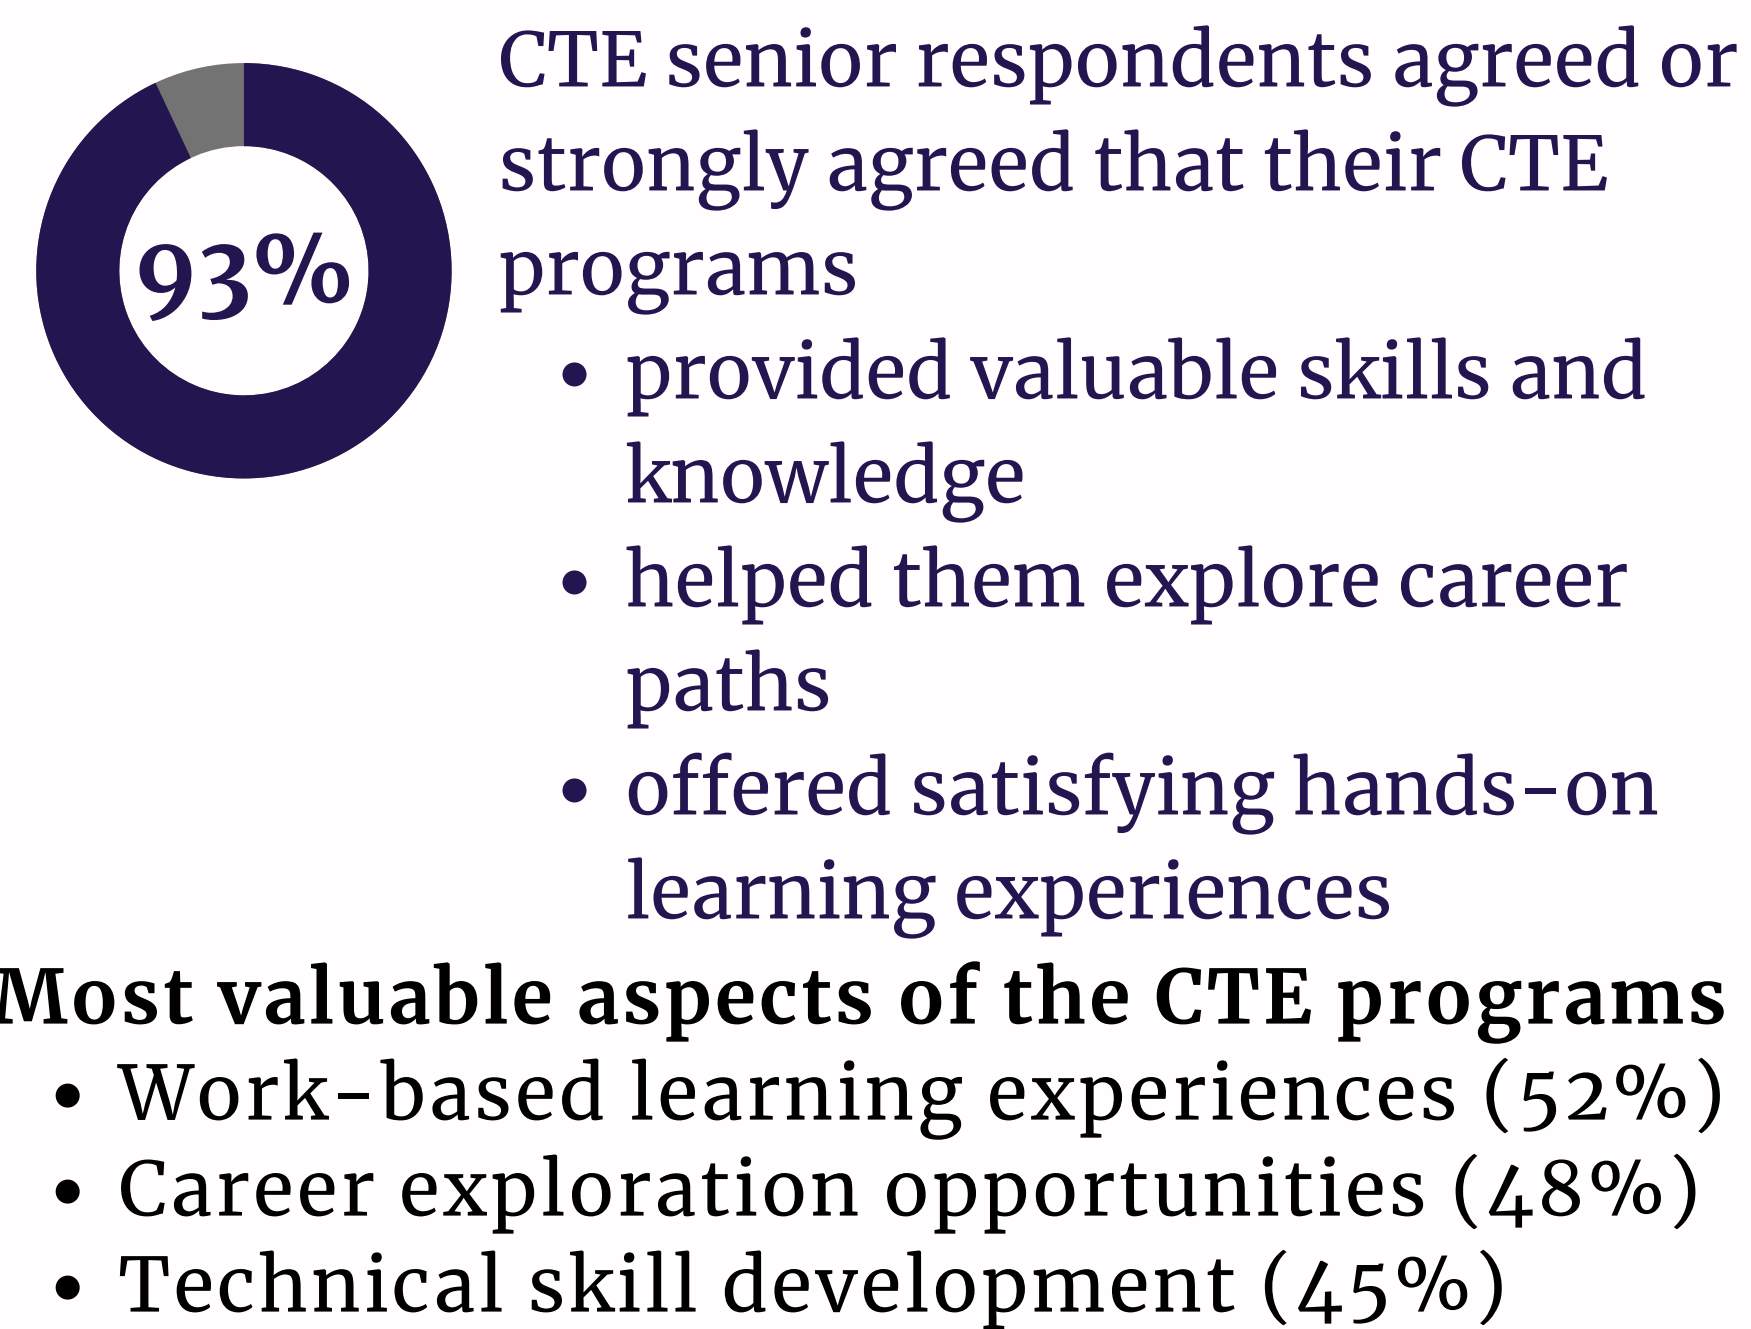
93%

CTE senior respondents agreed or strongly agreed that their CTE programs

- provided valuable skills and knowledge
- helped them explore career paths
- offered satisfying hands-on learning experiences

**Most valuable aspects of the CTE programs**

- Work-based learning experiences (52%)
- Career exploration opportunities (48%)
- Technical skill development (45%)